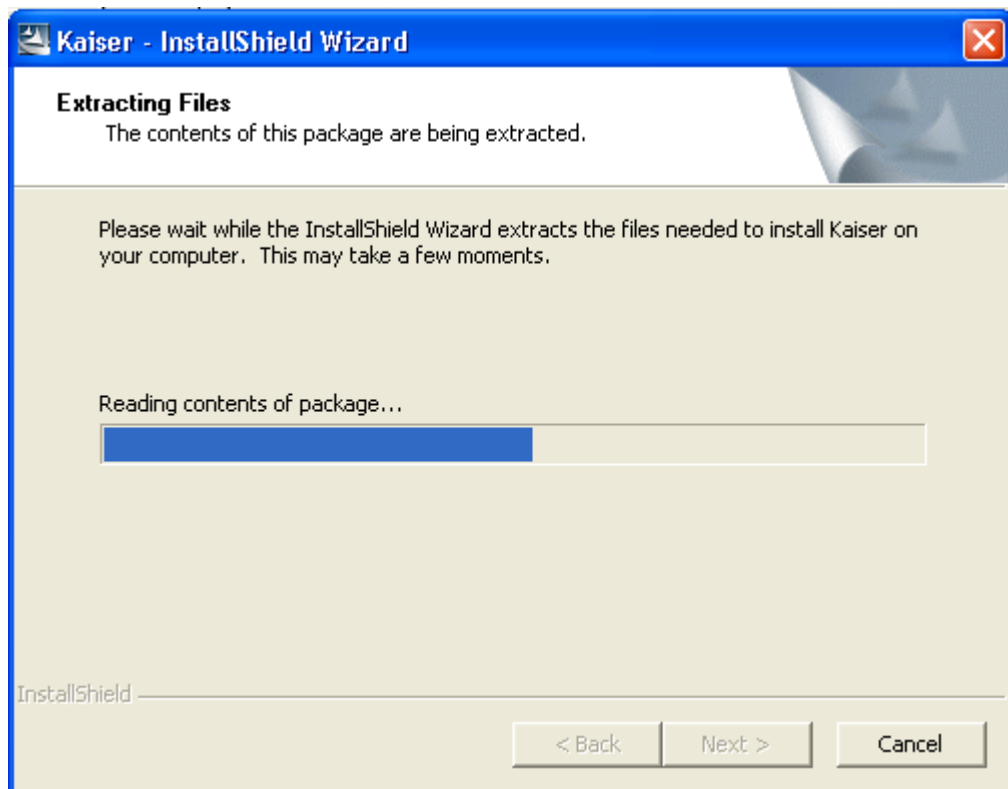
Kaiser - InstallShield Wizard

Extracting Files
The contents of this package are being extracted.

Please wait while the InstallShield Wizard extracts the files needed to install Kaiser on your computer. This may take a few moments.

Reading contents of package...

InstallShield

< Back
Next >
Cancel